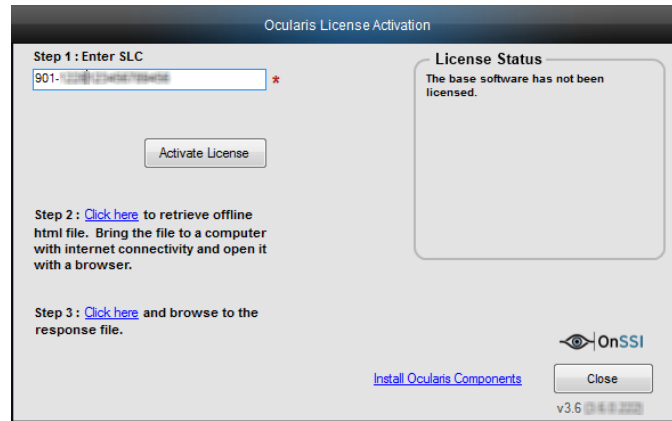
Ocularis License Activation

Step 1 : Enter SLC

901-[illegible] *

Activate License

Step 2 : Click here to retrieve offline html file. Bring the file to a computer with internet connectivity and open it with a browser.

Step 3 : Click here and browse to the response file.

License Status

The base software has not been licensed.

OnSSI

Install Ocularis Components

Close

v3.6 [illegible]